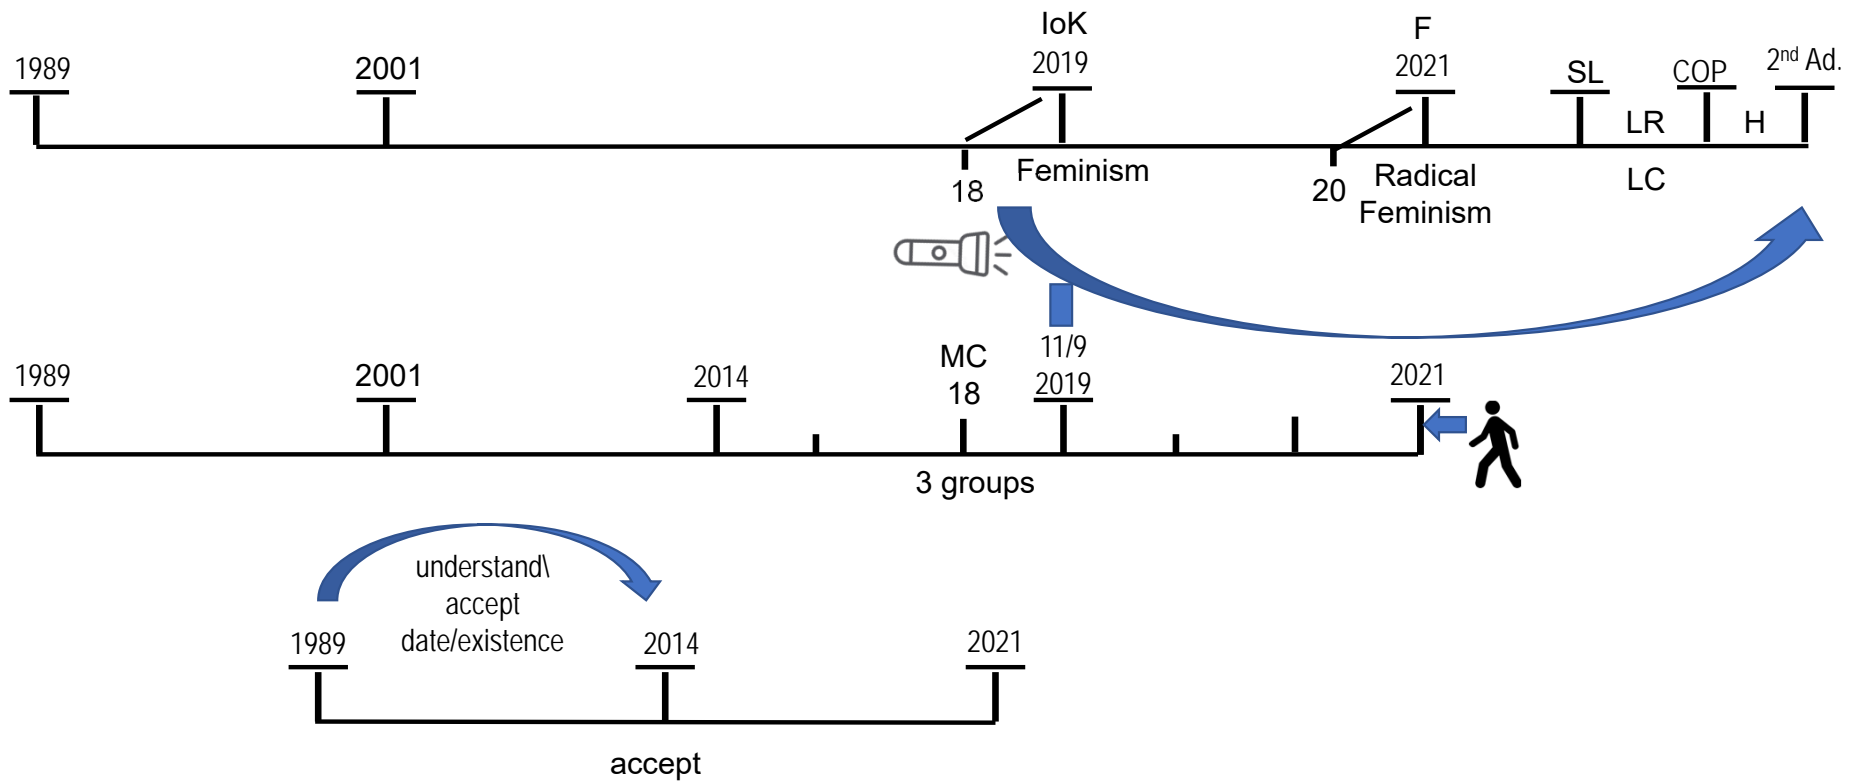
1989

2001

IoK
2019

F
2021

SL

COP

2nd Ad.

LR

H

18

Feminism

20

Radical Feminism

LC

1989

2001

2014

MC
18

11/9
2019

2021

3 groups

understand\ accept date/existence

1989

2014

2021

accept